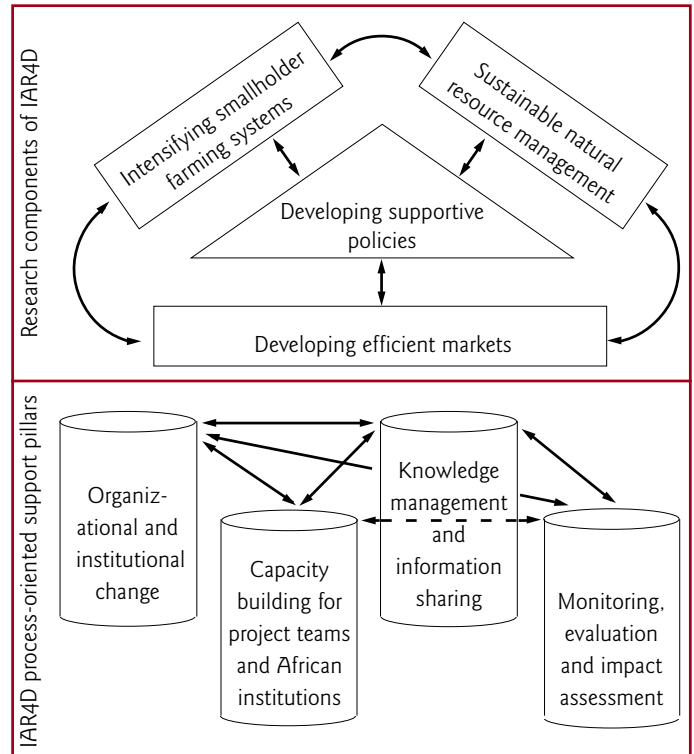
Research components of IAR4D

Intensifying smallholder farming systems

Sustainable natural resource management

Developing supportive policies

Developing efficient markets

IAR4D process-oriented support pillars

Organizational and institutional change

Capacity building for project teams and African institutions

Knowledge management and information sharing

Monitoring, evaluation and impact assessment